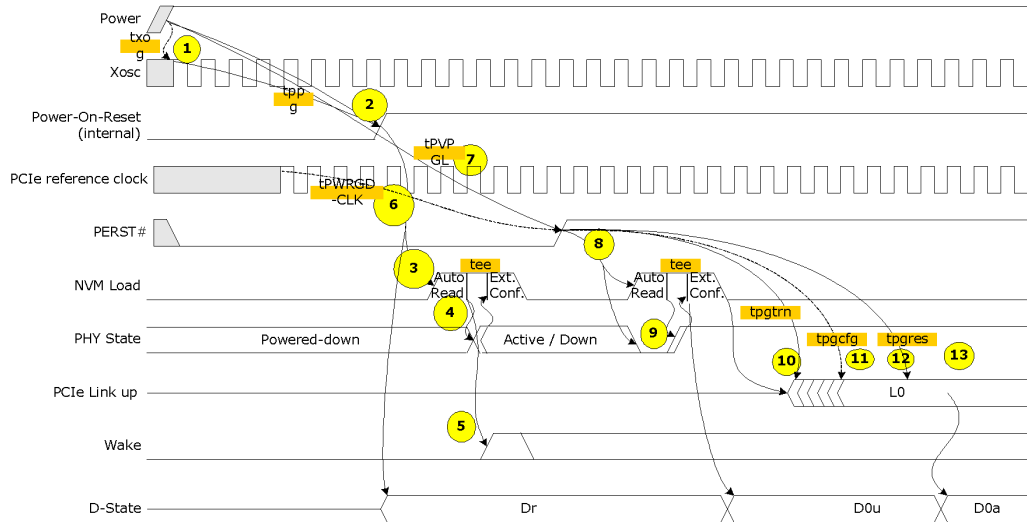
Power

txog

1

Xosc

tppg

2

Power-On-Reset (internal)

tPVPGL

7

PCIe reference clock

tPWRGD-CLK

6

PERST#

8

3

tee

tee

NVM Load

Auto Read

Ext. Conf.

Auto Read

Ext. Conf.

4

tpgtrn

9

PHY State

Powered-down

Active / Down

tpgcfg

tpgres

10

11

12

13

PCIe Link up

L0

5

Wake

D-State

Dr

D0u

D0a